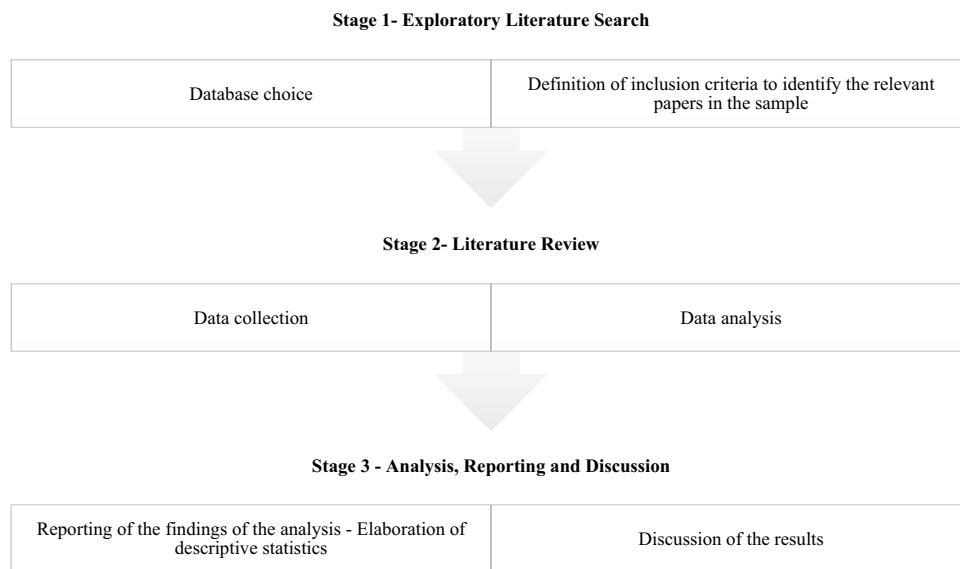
**Stage 1- Exploratory Literature Search**

| Database choice | Definition of inclusion criteria to identify the relevant papers in the sample |
|---|---|

**Stage 2- Literature Review**

| Data collection | Data analysis |
|---|---|

**Stage 3 - Analysis, Reporting and Discussion**

| Reporting of the findings of the analysis - Elaboration of descriptive statistics | Discussion of the results |
|---|---|